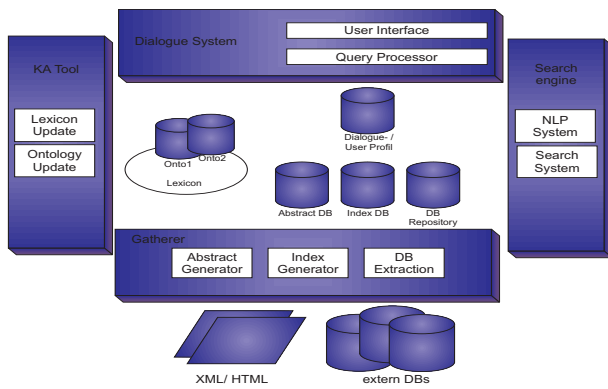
Dialogue System

User Interface

Query Processor

KA Tool

Lexicon Update

Ontology Update

Search engine

NLP System

Search System

Dialogue- / User Profil

Onto1

Onto2

Lexicon

Abstract DB

Index DB

DB Repository

Gatherer

Abstract Generator

Index Generator

DB Extraction

XML/ HTML

extern DBs